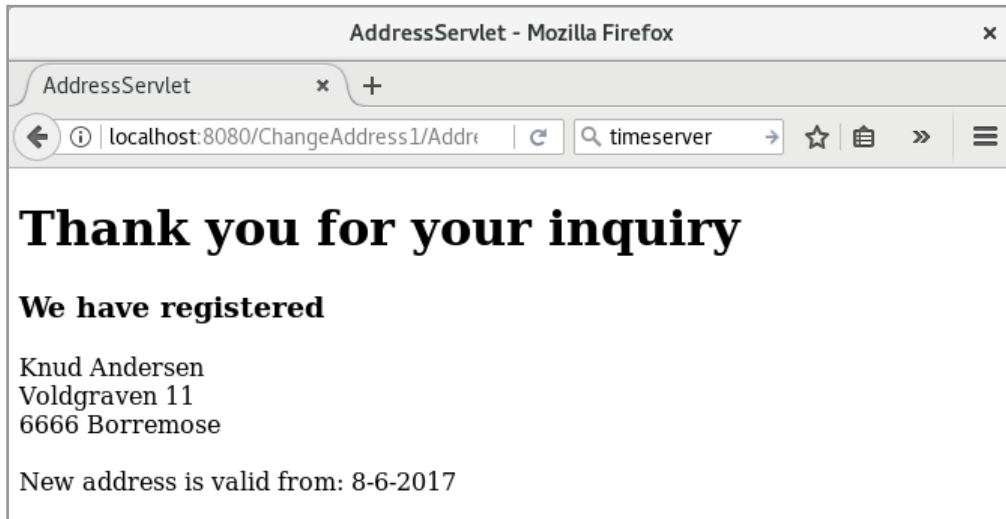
AddressServlet - Mozilla Firefox

AddressServlet

localhost:8080/ChangeAddress1/Addre

timeserver

Thank you for your inquiry

We have registered

Knud Andersen
Voldgraven 11
6666 Borremose

New address is valid from: 8-6-2017